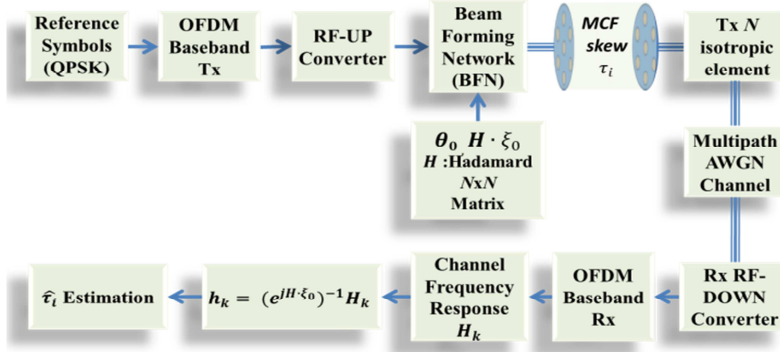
Reference Symbols (QPSK)

OFDM Baseband Tx

RF-UP Converter

Beam Forming Network (BFN)

MCF skew $\tau_i$

Tx $N$ isotropic element

$\boldsymbol{\theta}_0$ $\boldsymbol{H} \cdot \xi_0$
$\boldsymbol{H}$ :Hadamard $N$x$N$ Matrix

Multipath AWGN Channel

Rx RF-DOWN Converter

OFDM Baseband Rx

Channel Frequency Response $\boldsymbol{H_k}$

$\boldsymbol{h_k} = (e^{jH \cdot \xi_0})^{-1} \boldsymbol{H_k}$

$\hat{\boldsymbol{\tau}}_i$ Estimation